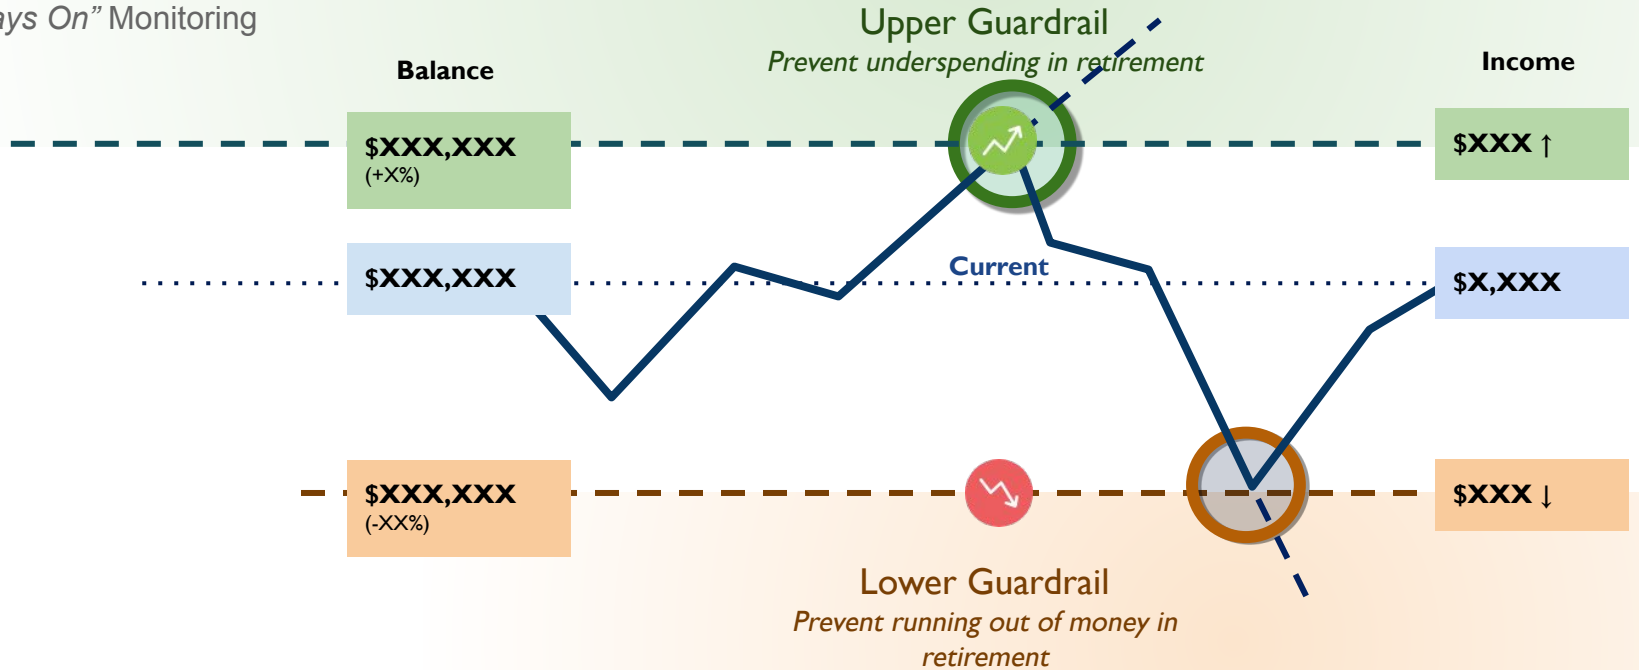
ays On" Monitoring

Upper Guardrail
Prevent underspending in retirement

Balance

Income

$XXX,XXX
(+X%)

$XXX ↑

Current

$XXX,XXX

$X,XXX

$XXX,XXX
(-XX%)

$XXX ↓

Lower Guardrail
Prevent running out of money in retirement